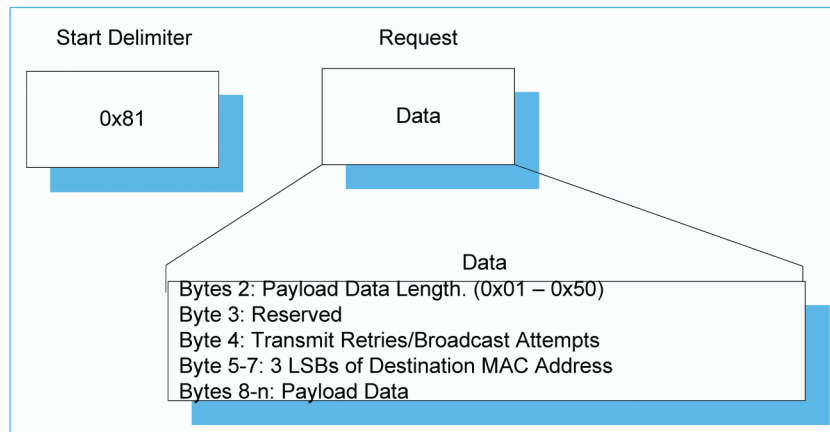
Start Delimiter

0x81

Request

Data

Data

Bytes 2: Payload Data Length. (0x01 – 0x50)
Byte 3: Reserved
Byte 4: Transmit Retries/Broadcast Attempts
Byte 5-7: 3 LSBs of Destination MAC Address
Bytes 8-n: Payload Data